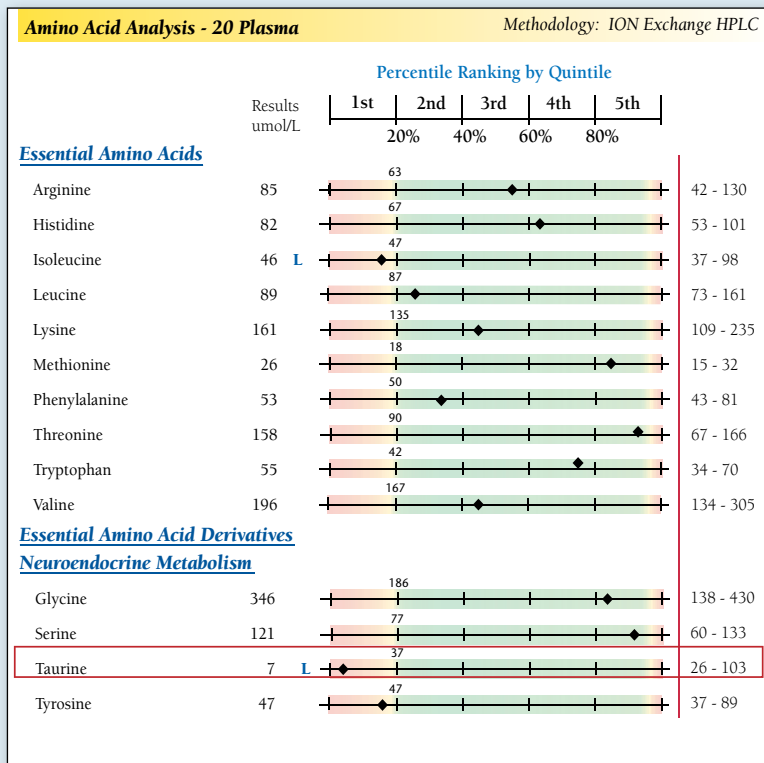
Amino Acid Analysis - 20 Plasma

Methodology: ION Exchange HPLC

Percentile Ranking by Quintile

| Results umol/L | 1st | 2nd | 3rd | 4th | 5th |
|---|---|---|---|---|---|

20% 40% 60% 80%

Essential Amino Acids

| | Results | | Quintile mark | Reference range |
|---|---|---|---|---|
| Arginine | 85 | | 63 | 42 - 130 |
| Histidine | 82 | | 67 | 53 - 101 |
| Isoleucine | 46 | L | 47 | 37 - 98 |
| Leucine | 89 | | 87 | 73 - 161 |
| Lysine | 161 | | 135 | 109 - 235 |
| Methionine | 26 | | 18 | 15 - 32 |
| Phenylalanine | 53 | | 50 | 43 - 81 |
| Threonine | 158 | | 90 | 67 - 166 |
| Tryptophan | 55 | | 42 | 34 - 70 |
| Valine | 196 | | 167 | 134 - 305 |

Essential Amino Acid Derivatives
Neuroendocrine Metabolism

| | Results | | Quintile mark | Reference range |
|---|---|---|---|---|
| Glycine | 346 | | 186 | 138 - 430 |
| Serine | 121 | | 77 | 60 - 133 |
| Taurine | 7 | L | 37 | 26 - 103 |
| Tyrosine | 47 | | 47 | 37 - 89 |